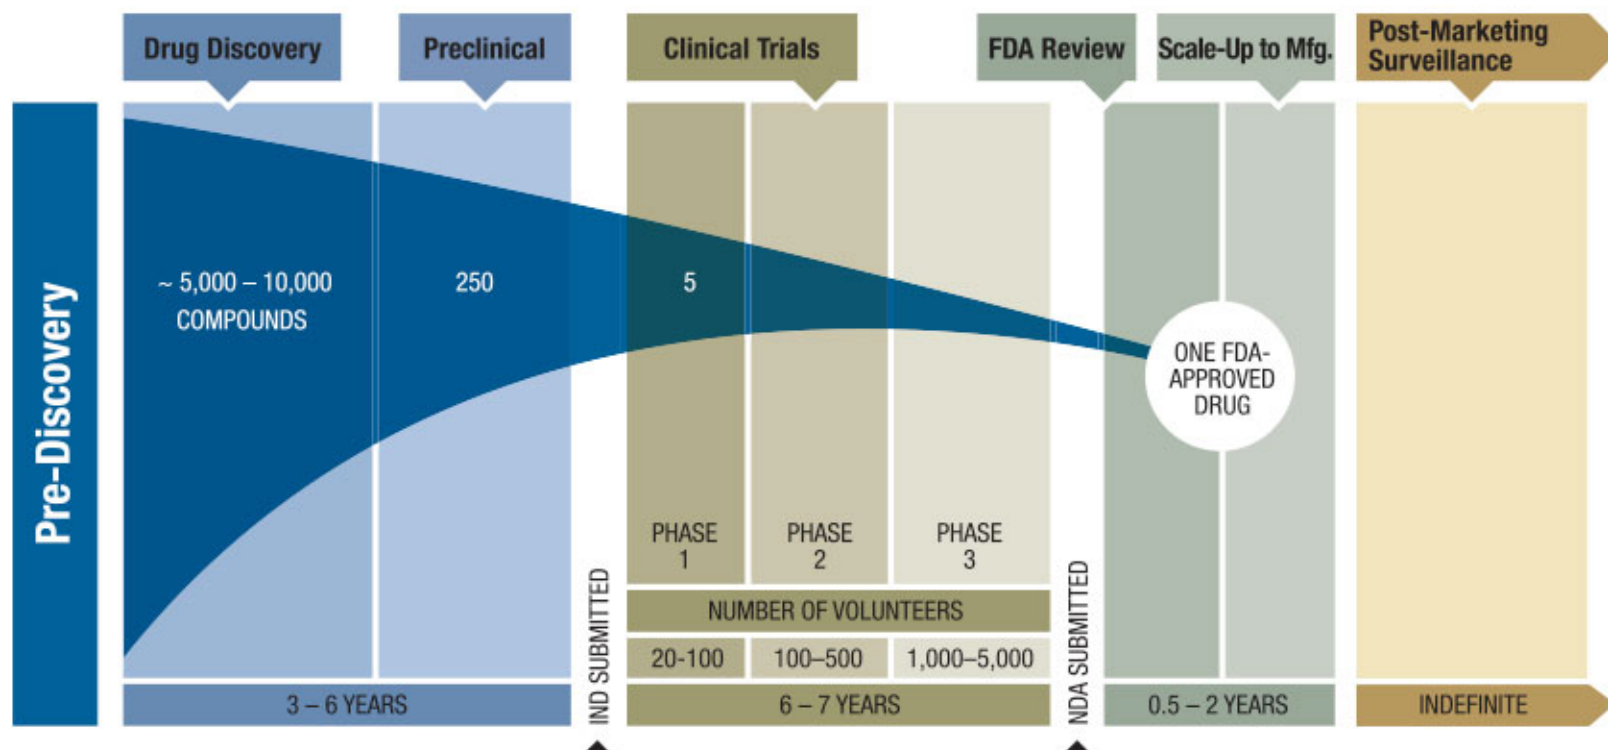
Drug Discovery

Preclinical

Clinical Trials

FDA Review

Scale-Up to Mfg.

Post-Marketing Surveillance

Pre-Discovery

~ 5,000 – 10,000 COMPOUNDS

250

5

ONE FDA-APPROVED DRUG

PHASE 1

PHASE 2

PHASE 3

NUMBER OF VOLUNTEERS

| 20-100 | 100–500 | 1,000–5,000 |
|---|---|---|

IND SUBMITTED

NDA SUBMITTED

3 – 6 YEARS

6 – 7 YEARS

0.5 – 2 YEARS

INDEFINITE